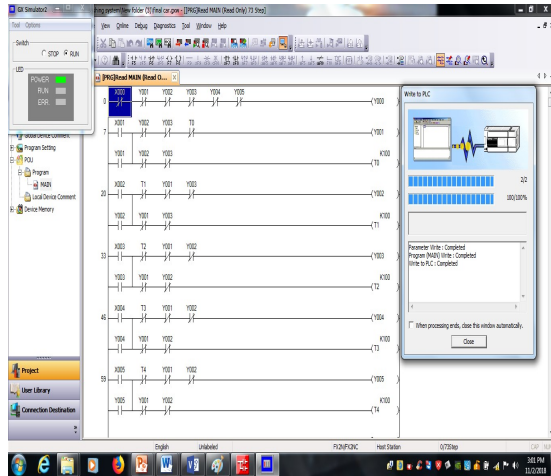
GX Simulator2
Tool Options
Switch
STOP RUN
LED
POWER
RUN
ERR

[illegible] New folder (3)\Final car.gxw - [PRG]Read MAIN (Read Only) 73 Step]
View Online Debug Diagnostics Tool Window Help

[PRG]Read MAIN (Read O...

Global Device Comment
Program Setting
POU
Program
MAIN
Local Device Comment
Device Memory

Project
User Library
Connection Destination

0 X000 Y001 Y002 Y003 Y004 Y005 (Y000 )
7 X001 Y002 Y003 T0 (Y001 )
Y001 Y002 Y003 K100 (T0 )
20 X002 T1 Y001 Y003 (Y002 )
Y002 Y001 Y003 K100 (T1 )
33 X003 T2 Y001 Y002 (Y003 )
Y003 Y001 Y002 K100 (T2 )
46 X004 T3 Y001 Y002 (Y004 )
Y004 Y001 Y002 K100 (T3 )
59 X005 T4 Y001 Y002 (Y005 )
Y005 Y001 Y002 K100 (T4 )

Write to PLC
2/2
100/100%
Parameter Write : Completed
Program (MAIN) Write : Completed
Write to PLC : Completed
When processing ends, close this window automatically.
Close

English Unlabeled FX2N/FX3NC Host Station 0/73Step CAP NUM

3:01 PM
11/2/2018